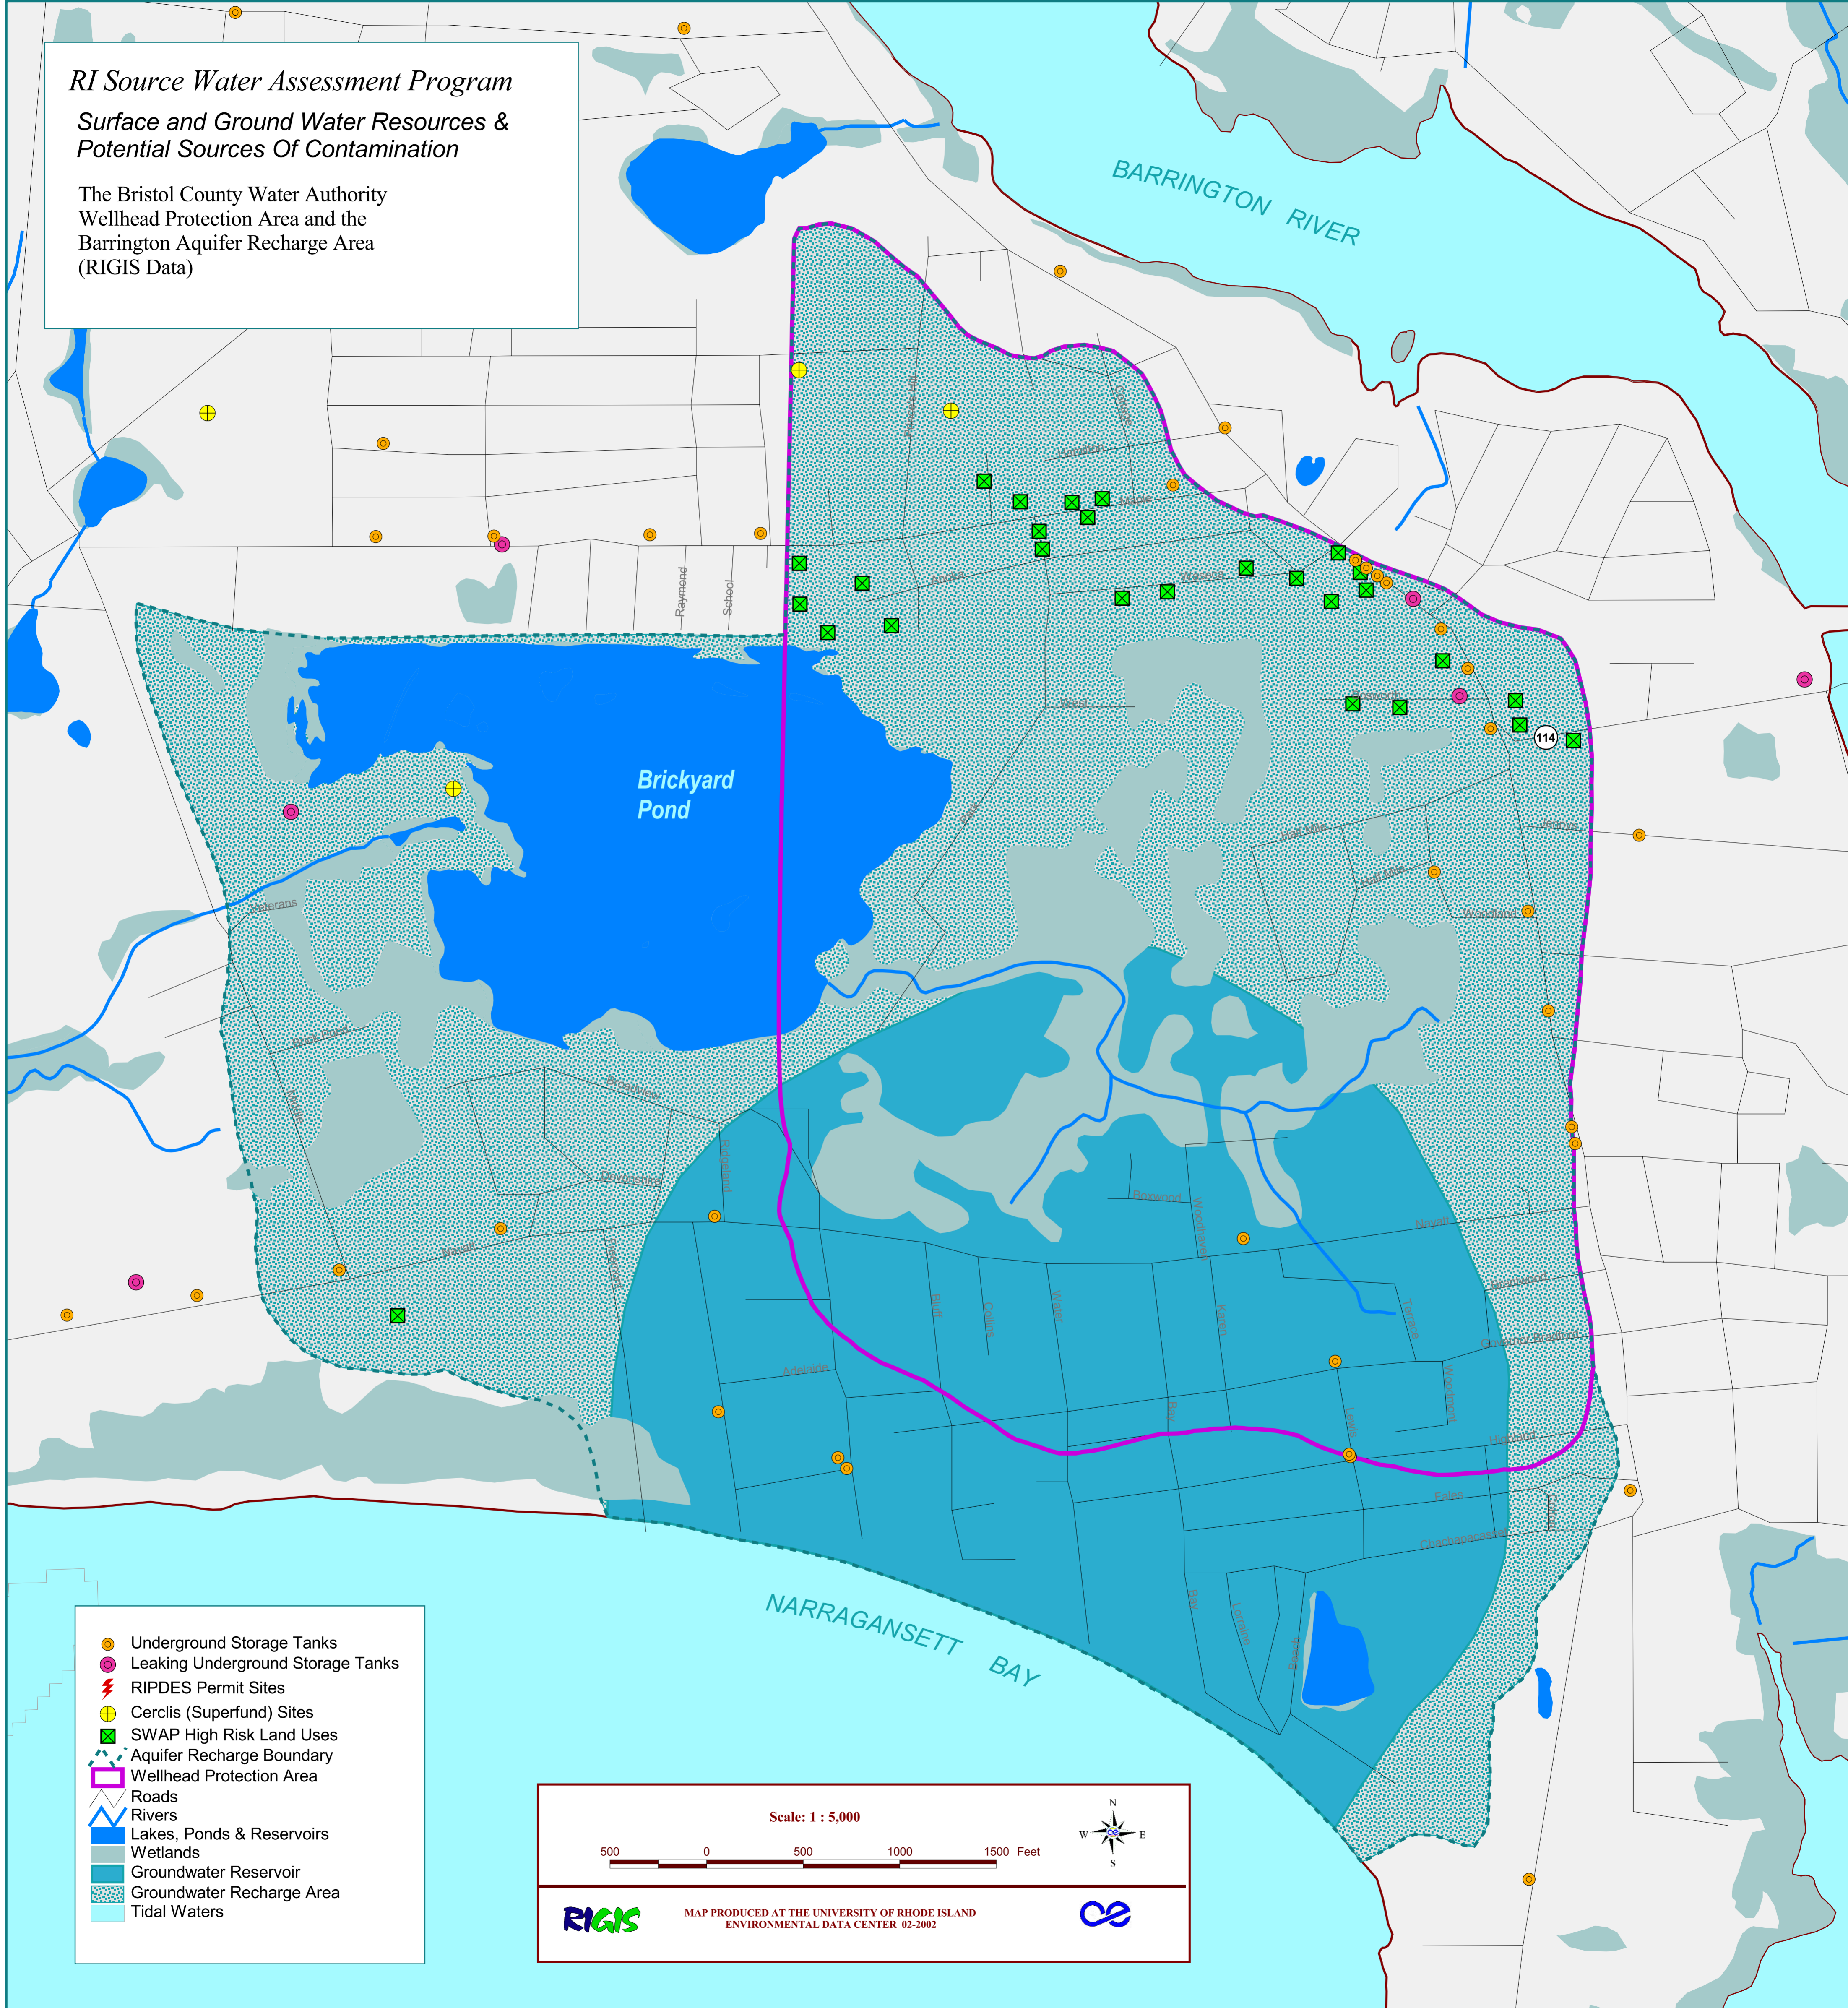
RI Source Water Assessment Program

Surface and Ground Water Resources & Potential Sources Of Contamination

The Bristol County Water Authority Wellhead Protection Area and the Barrington Aquifer Recharge Area (RIGIS Data)

BARRINGTON RIVER

Brickyard Pond

NARRAGANSETT BAY

Raymond
School
Veterans
Bay
Lewis
Bay
Lorraine
Boxwood
Woodland
Harbour
Elton
Woodbury
Nayatt
Highland
Chachapacassett
Adams
Forbes
Maple
Walker

114

Underground Storage Tanks
Leaking Underground Storage Tanks
RIPDES Permit Sites
Cerclis (Superfund) Sites
SWAP High Risk Land Uses
Aquifer Recharge Boundary
Wellhead Protection Area
Roads
Rivers
Lakes, Ponds & Reservoirs
Wetlands
Groundwater Reservoir
Groundwater Recharge Area
Tidal Waters

Scale: 1 : 5,000

500 0 500 1000 1500 Feet

N
W E
S

RIGIS

MAP PRODUCED AT THE UNIVERSITY OF RHODE ISLAND ENVIRONMENTAL DATA CENTER 02-2002